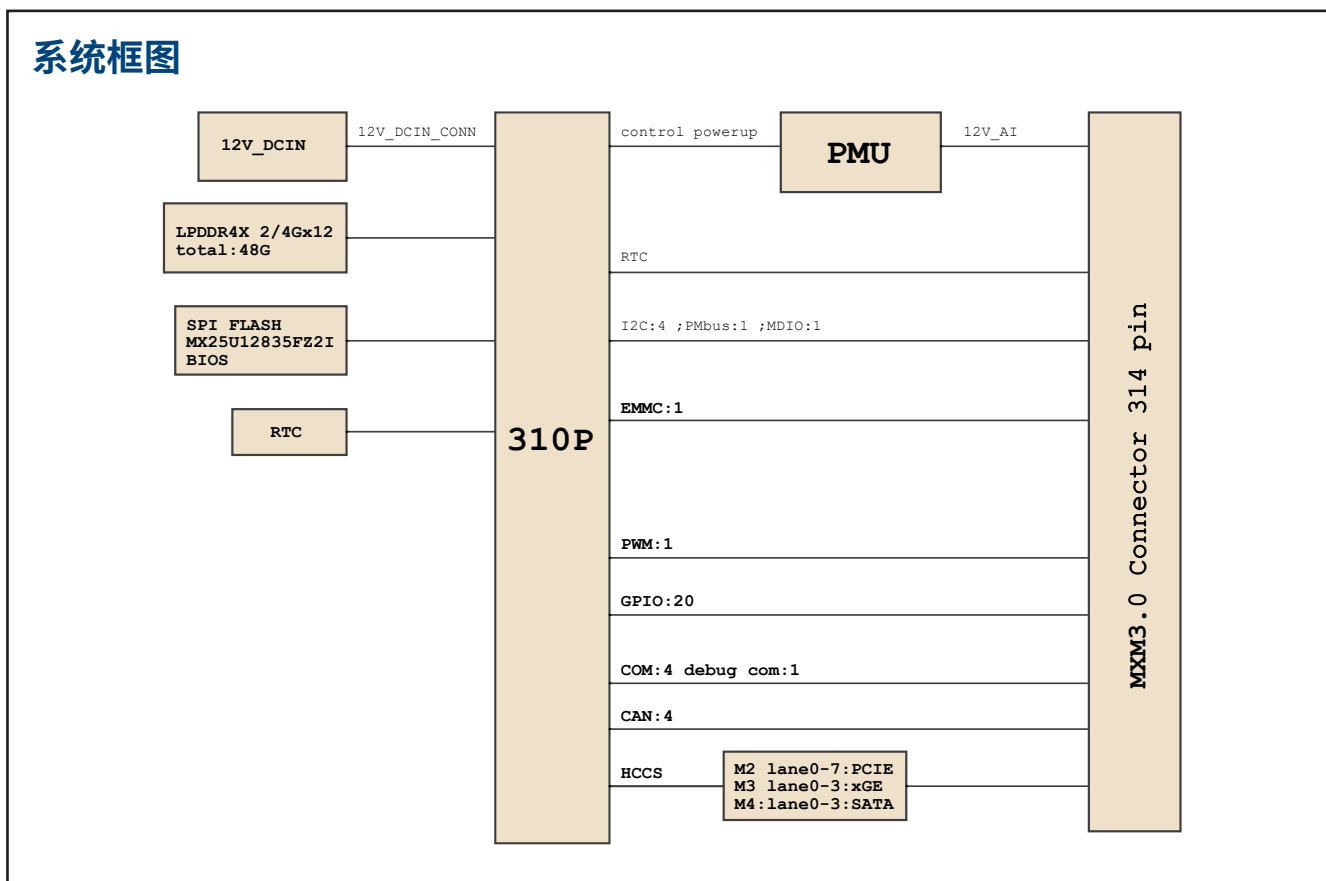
系统框图

12V_DCIN

12V_DCIN_CONN

LPDDR4X 2/4Gx12
total:48G

SPI FLASH
MX25U12835FZ2I
BIOS

RTC

310P

control powerup

PMU

12V_AI

RTC

I2C:4 ;PMbus:1 ;MDIO:1

EMMC:1

PWM:1

GPIO:20

COM:4 debug com:1

CAN:4

HCCS

M2 lane0-7:PCIE
M3 lane0-3:xGE
M4:lane0-3:SATA

MXM3.0 Connector 314 pin